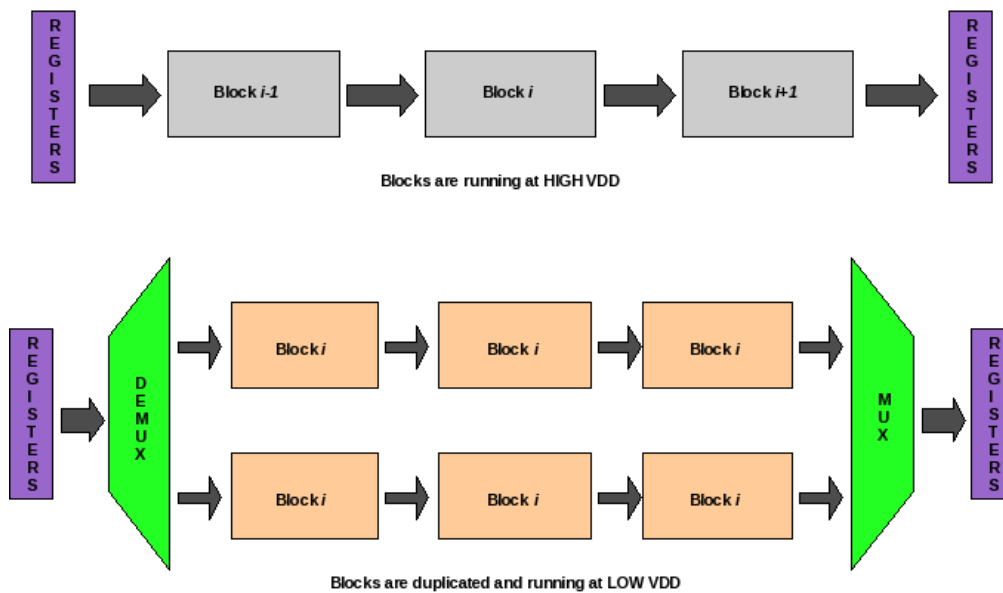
REGISTERS

Block *i-1*

Block *i*

Block *i+1*

REGISTERS

Blocks are running at HIGH VDD

REGISTERS

DEMUX

Block *i*

Block *i*

Block *i*

Block *i*

Block *i*

Block *i*

MUX

REGISTERS

Blocks are duplicated and running at LOW VDD